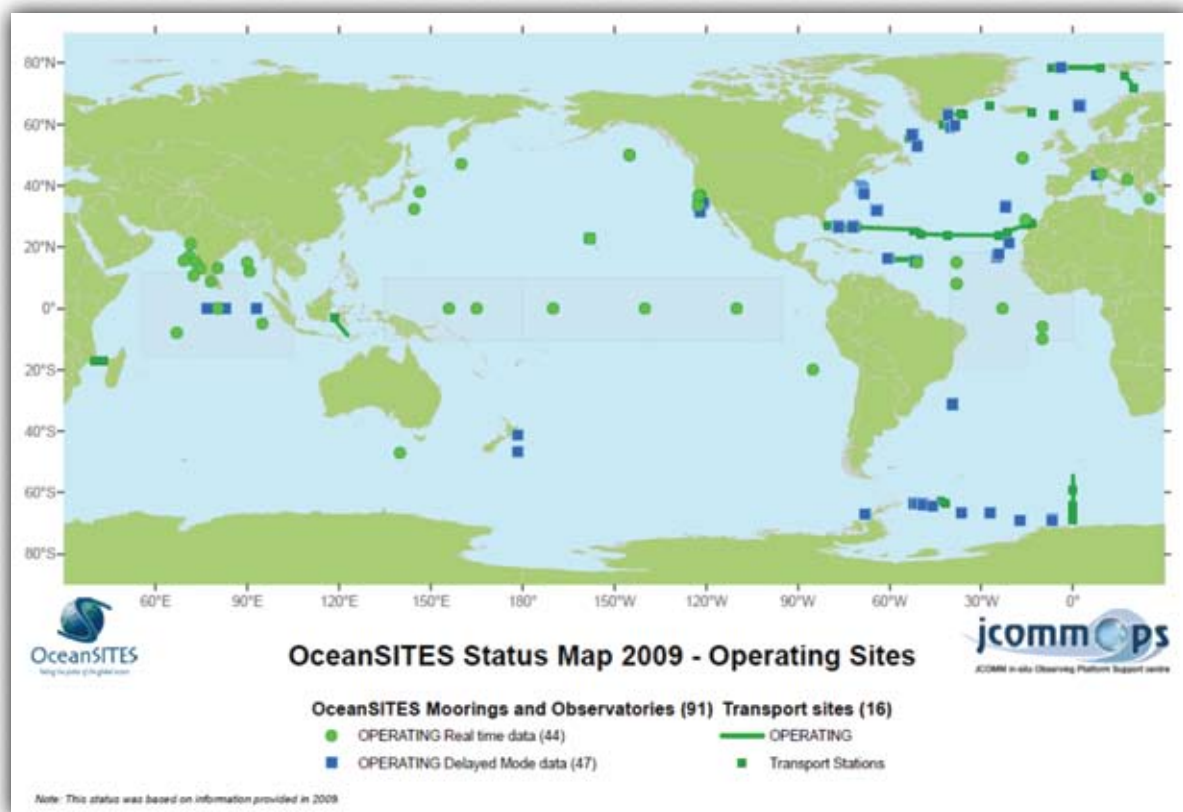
80°N
60°N
40°N
20°N
0°
20°S
40°S
60°S
80°S

60°E 90°E 120°E 150°E 180° 150°W 120°W 90°W 60°W 30°W 0°

OceanSITES
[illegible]

OceanSITES Status Map 2009 - Operating Sites

jcommops
JCOMM in-situ Observing Platform Support centre

OceanSITES Moorings and Observatories (91)
OPERATING Real time data (44)
OPERATING Delayed Mode data (47)

Transport sites (16)
OPERATING
Transport Stations

Note: This status was based on information provided in 2009